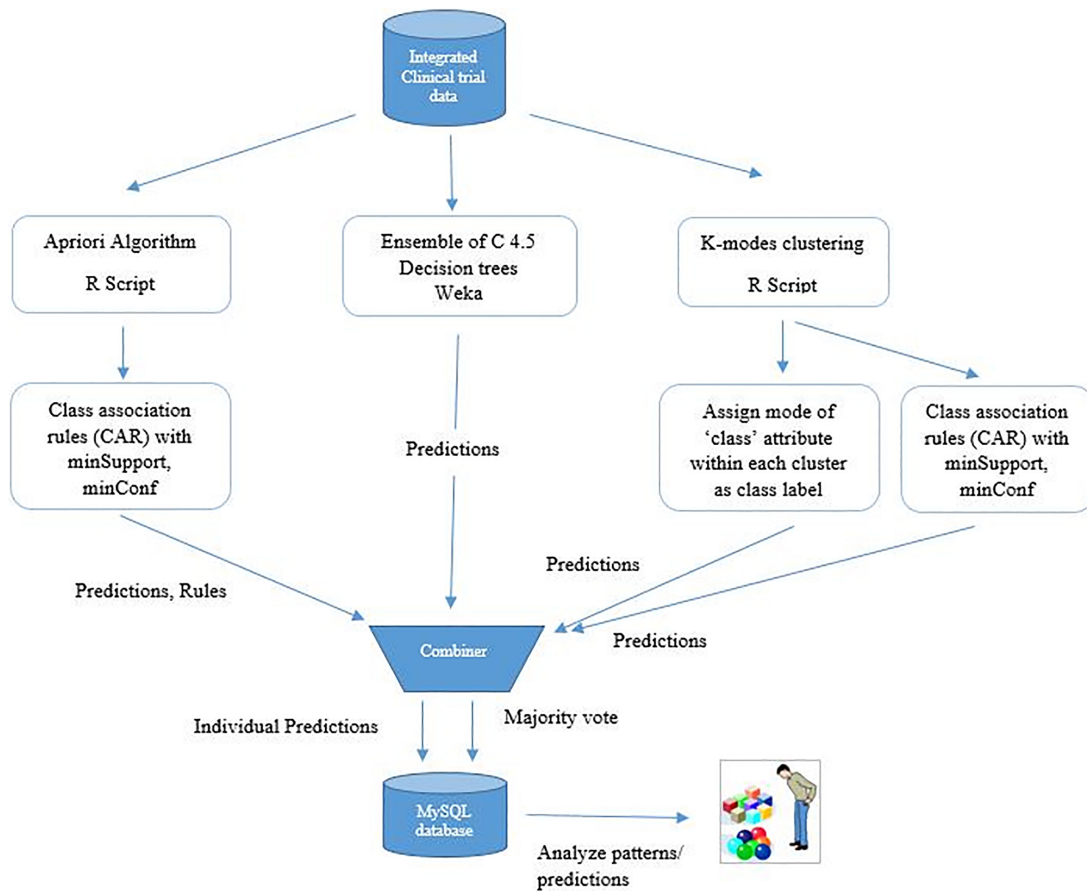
Integrated Clinical trial data

Apriori Algorithm
R Script

Ensemble of C 4.5 Decision trees
Weka

K-modes clustering
R Script

Class association rules (CAR) with minSupport, minConf

Predictions

Assign mode of 'class' attribute within each cluster as class label

Class association rules (CAR) with minSupport, minConf

Predictions

Predictions, Rules

Predictions

Combiner

Individual Predictions

Majority vote

MySQL database

Analyze patterns/ predictions